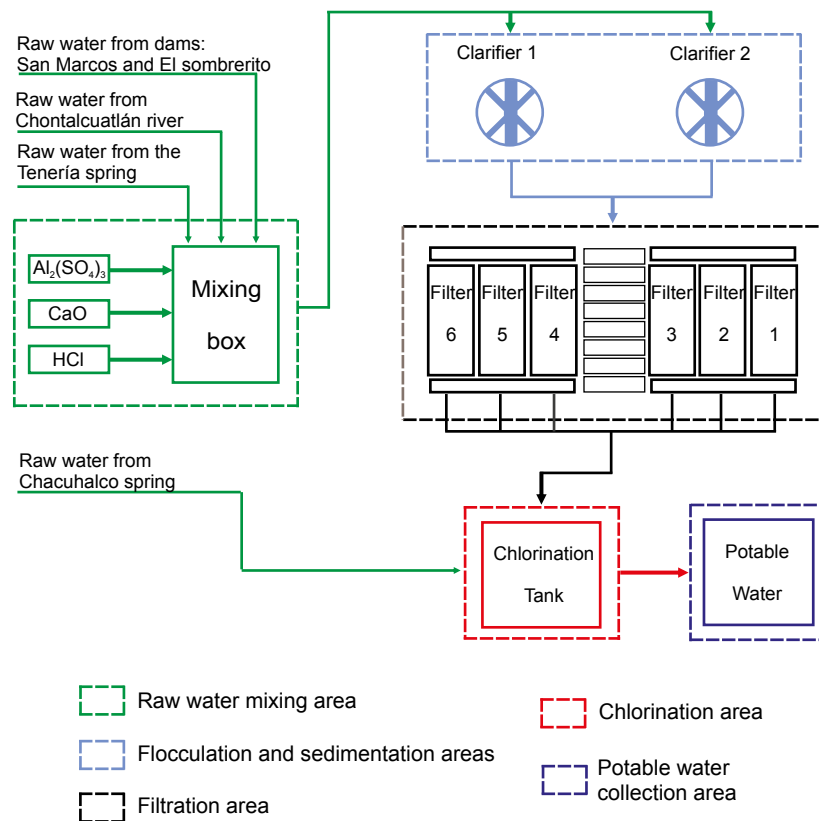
Raw water from dams:
San Marcos and El sombrerito

Raw water from
Chontalcuatlán river

Raw water from the
Tenería spring

$Al_2(SO_4)_3$

CaO

HCl

Mixing box

Clarifier 1

Clarifier 2

Filter 6

Filter 5

Filter 4

Filter 3

Filter 2

Filter 1

Raw water from
Chacuhalco spring

Chlorination Tank

Potable Water

Raw water mixing area

Flocculation and sedimentation areas

Filtration area

Chlorination area

Potable water collection area